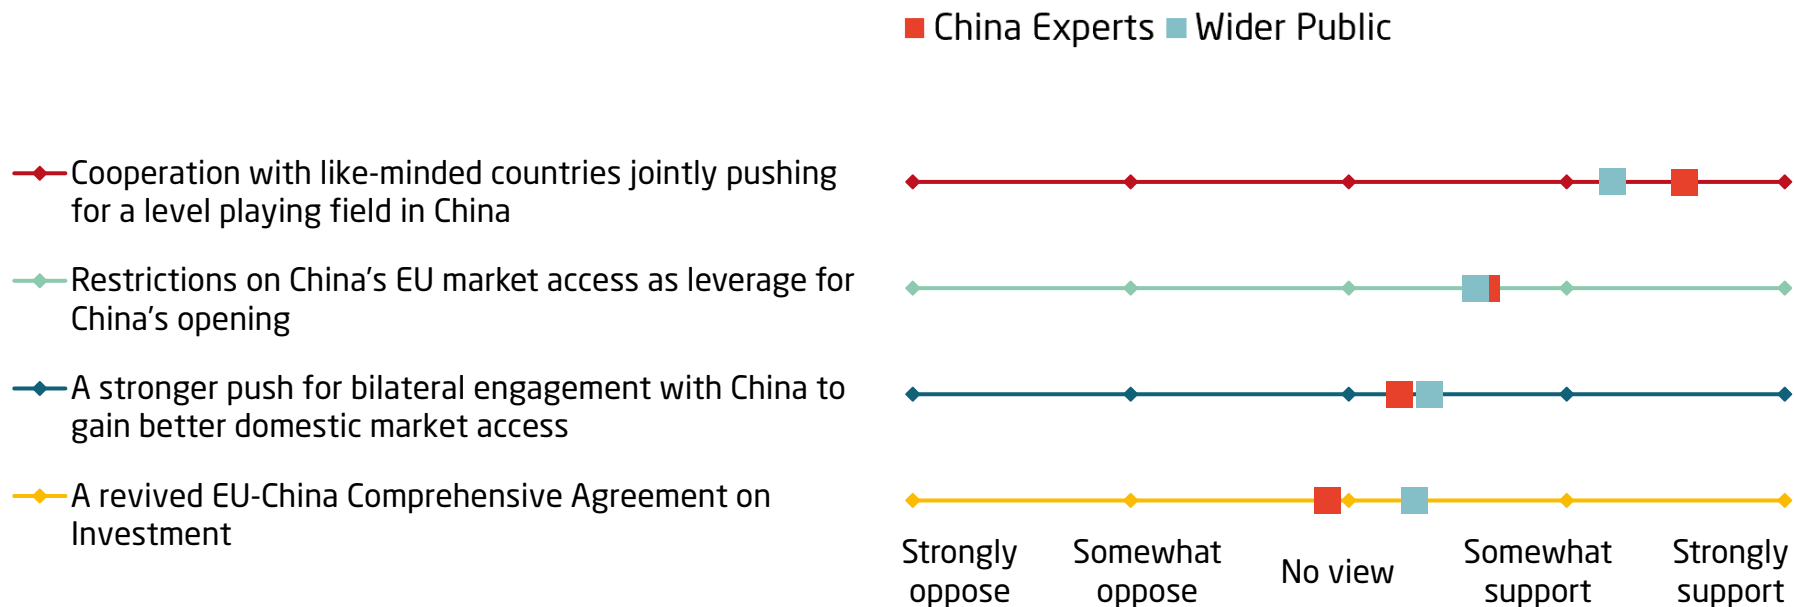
China Experts Wider Public

Cooperation with like-minded countries jointly pushing for a level playing field in China

Restrictions on China's EU market access as leverage for China's opening

A stronger push for bilateral engagement with China to gain better domestic market access

A revived EU-China Comprehensive Agreement on Investment

Strongly oppose

Somewhat oppose

No view

Somewhat support

Strongly support